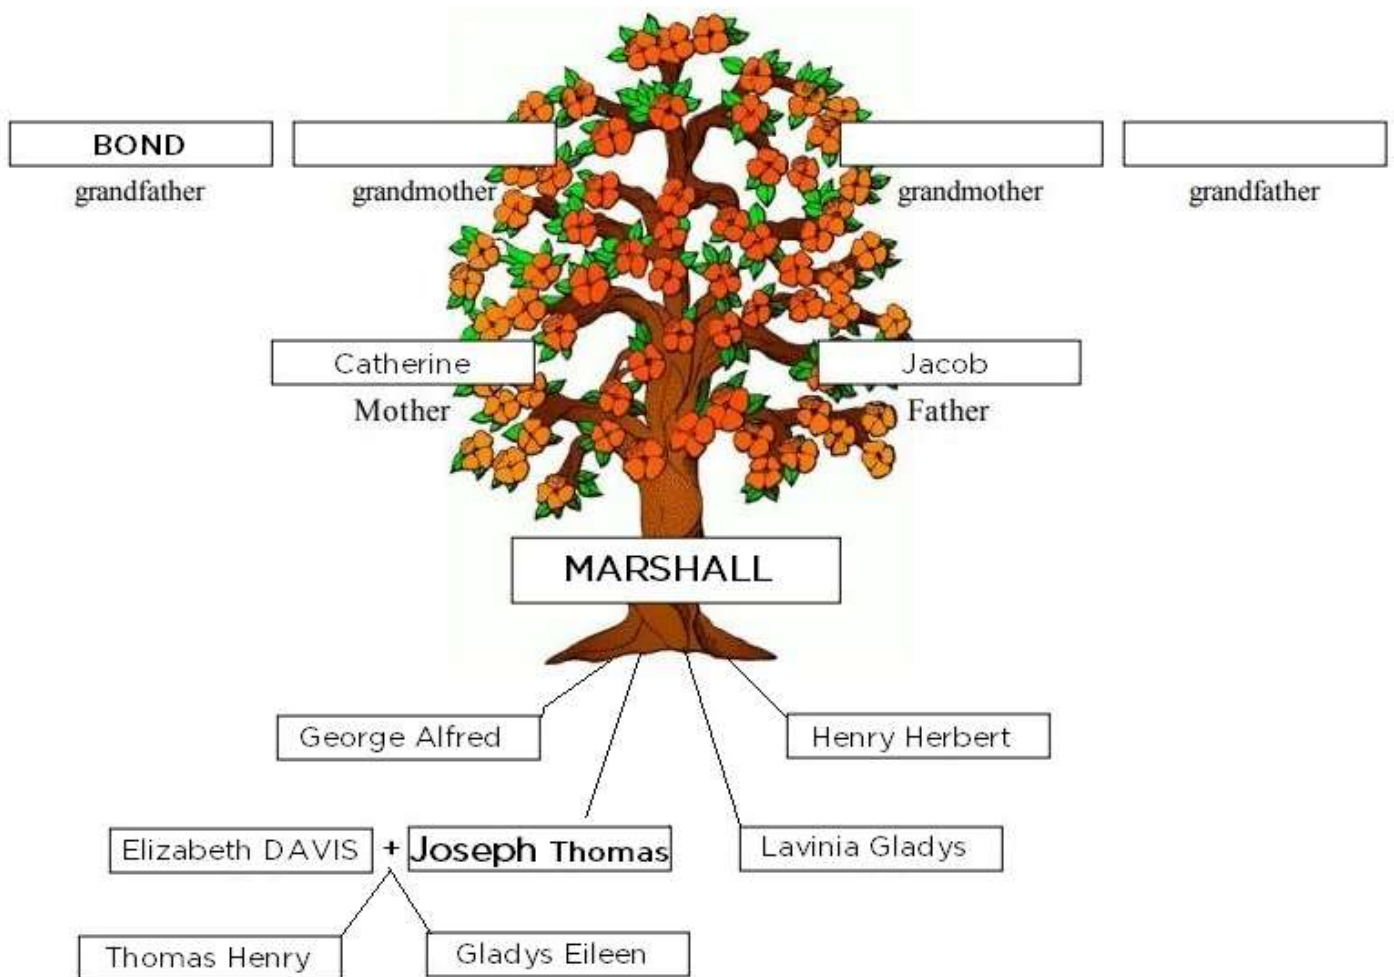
BOND
grandfather

grandmother

grandmother

grandfather

Catherine
Mother

Jacob
Father

MARSHALL

George Alfred

Henry Herbert

Elizabeth DAVIS + Joseph Thomas

Lavinia Gladys

Thomas Henry

Gladys Eileen